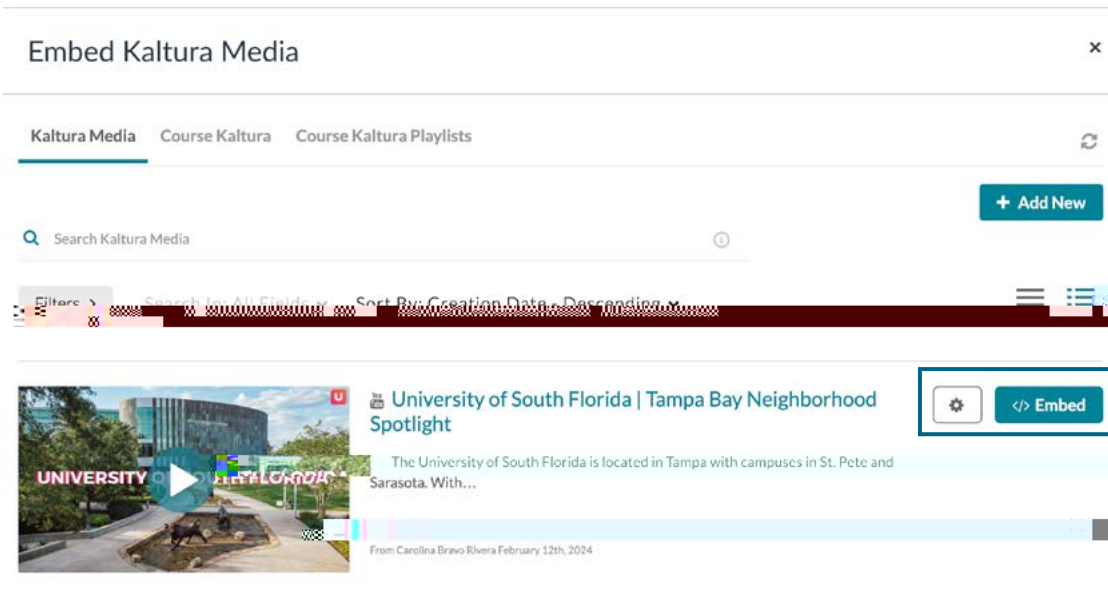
Embed Kaltura Media

×

Kaltura Media Course Kaltura Course Kaltura Playlists

+ Add New

Search Kaltura Media

Filters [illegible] Sort By: Creation Date - Descending

UNIVERSITY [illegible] FLORIDA

University of South Florida | Tampa Bay Neighborhood Spotlight

Embed

The University of South Florida is located in Tampa with campuses in St. Pete and Sarasota. With...

From Carolina Bravo Rivera February 12th, 2024